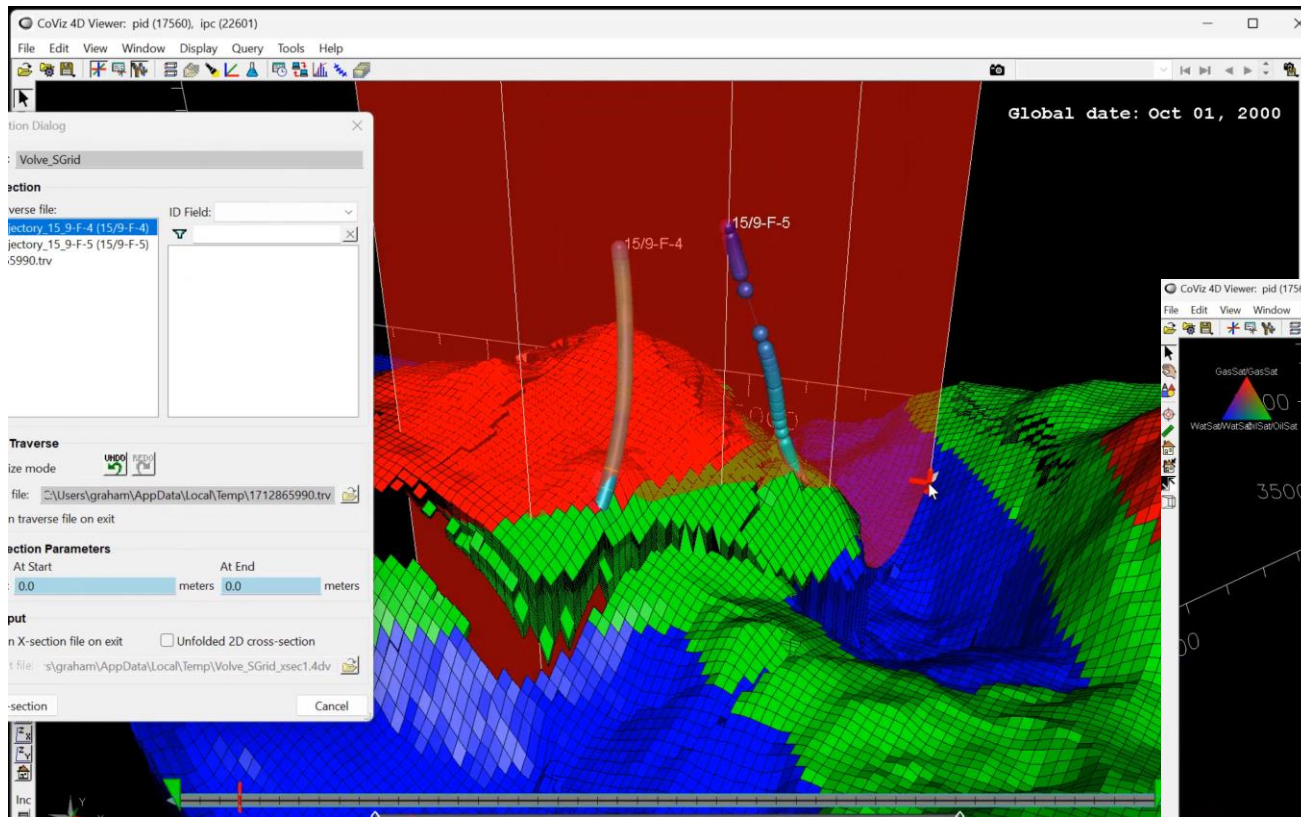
CoViz 4D Viewer: pid (17560), ipc (22601)

File Edit View Window Display Query Tools Help

Global date: Oct 01, 2000

tion Dialog

Volve_SGrid

ection

rverse file:

jectory_15_9-F-4 (15/9-F-4)
jectory_15_9-F-5 (15/9-F-5)
5990.trv

ID Field:

Traverse

ize mode

UNDO REDO

file: C:\Users\graham\AppData\Local\Temp\1712865990.trv

n traverse file on exit

ection Parameters

At Start

At End

0.0 meters 0.0 meters

put

n X-section file on exit

Unfolded 2D cross-section

t file: s\graham\AppData\Local\Temp\Volve_SGrid_xsec1.4dv

-section

Cancel

15/9-F-4

15/9-F-5

CoViz 4D Viewer: pid (1756

File Edit View Window

GasSat/GasSat

WatSat/WatSat/OilSat/OilSat

3500

Inc